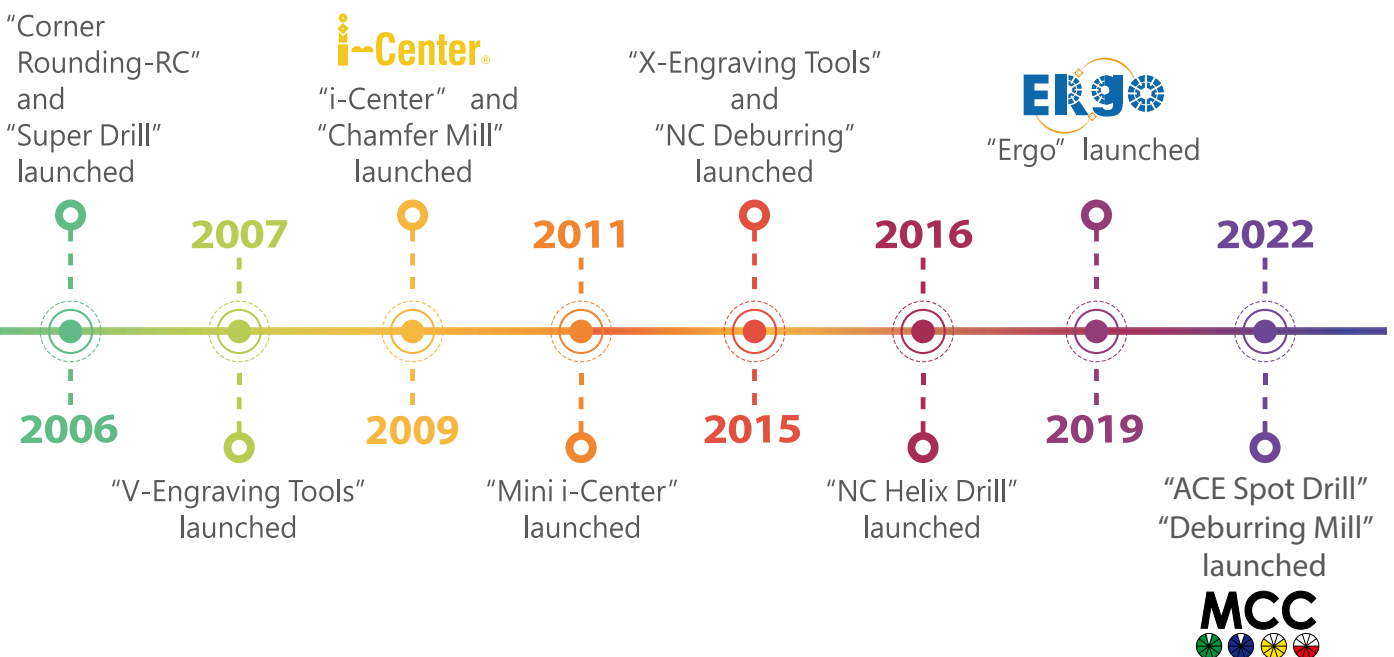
"Corner Rounding-RC" and "Super Drill" launched

2006

2007

"V-Engraving Tools" launched

i-Center®

"i-Center" and "Chamfer Mill" launched

2009

2011

"Mini i-Center" launched

"X-Engraving Tools" and "NC Deburring" launched

2015

2016

"NC Helix Drill" launched

Ergo

"Ergo" launched

2019

2022

"ACE Spot Drill" "Deburring Mill" launched

MCC